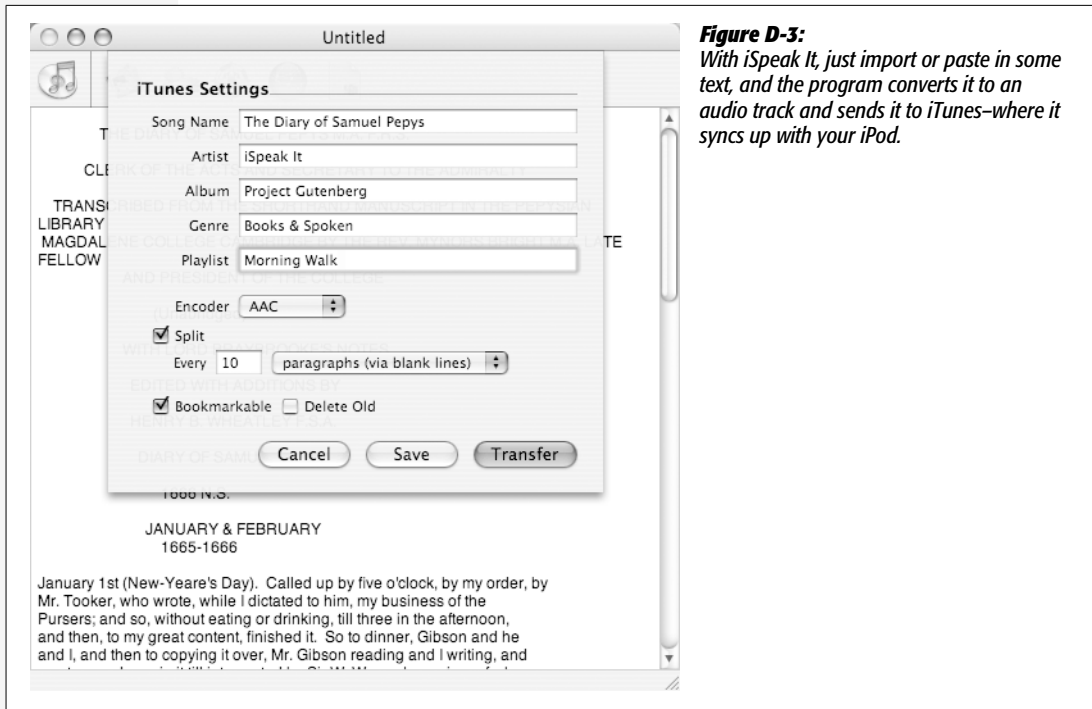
Untitled

iTunes Settings

Song Name The Diary of Samuel Pepys

Artist iSpeak It

Album Project Gutenberg

Genre Books & Spoken

Playlist Morning Walk

Encoder AAC

Split

Every 10 paragraphs (via blank lines)

Bookmarkable Delete Old

Cancel Save Transfer

T

CL

TRANS
LIBRARY
MAGDAL
FELLOW

TE

1666 N.S.

JANUARY & FEBRUARY
1665-1666

January 1st (New-Yeare's Day). Called up by five o'clock, by my order, by Mr. Tooker, who wrote, while I dictated to him, my business of the Pursers; and so, without eating or drinking, till three in the afternoon, and then, to my great content, finished it. So to dinner, Gibson and he and I, and then to copying it over, Mr. Gibson reading and I writing, and

Figure D-3:
With iSpeak It, just import or paste in some text, and the program converts it to an audio track and sends it to iTunes–where it syncs up with your iPod.